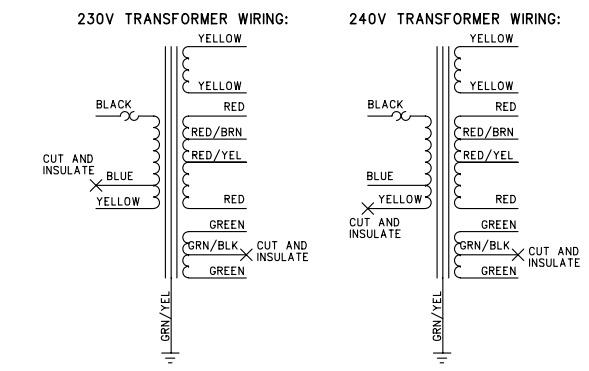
230V TRANSFORMER WIRING:

YELLOW
YELLOW
RED
RED/BRN
RED/YEL
RED
GREEN
GRN/BLK
GREEN
CUT AND INSULATE

BLACK
CUT AND INSULATE
BLUE
YELLOW

GRN/YEL

240V TRANSFORMER WIRING:

YELLOW
YELLOW
RED
RED/BRN
RED/YEL
RED
GREEN
GRN/BLK
GREEN
CUT AND INSULATE

BLACK
BLUE
YELLOW
CUT AND INSULATE

GRN/YEL